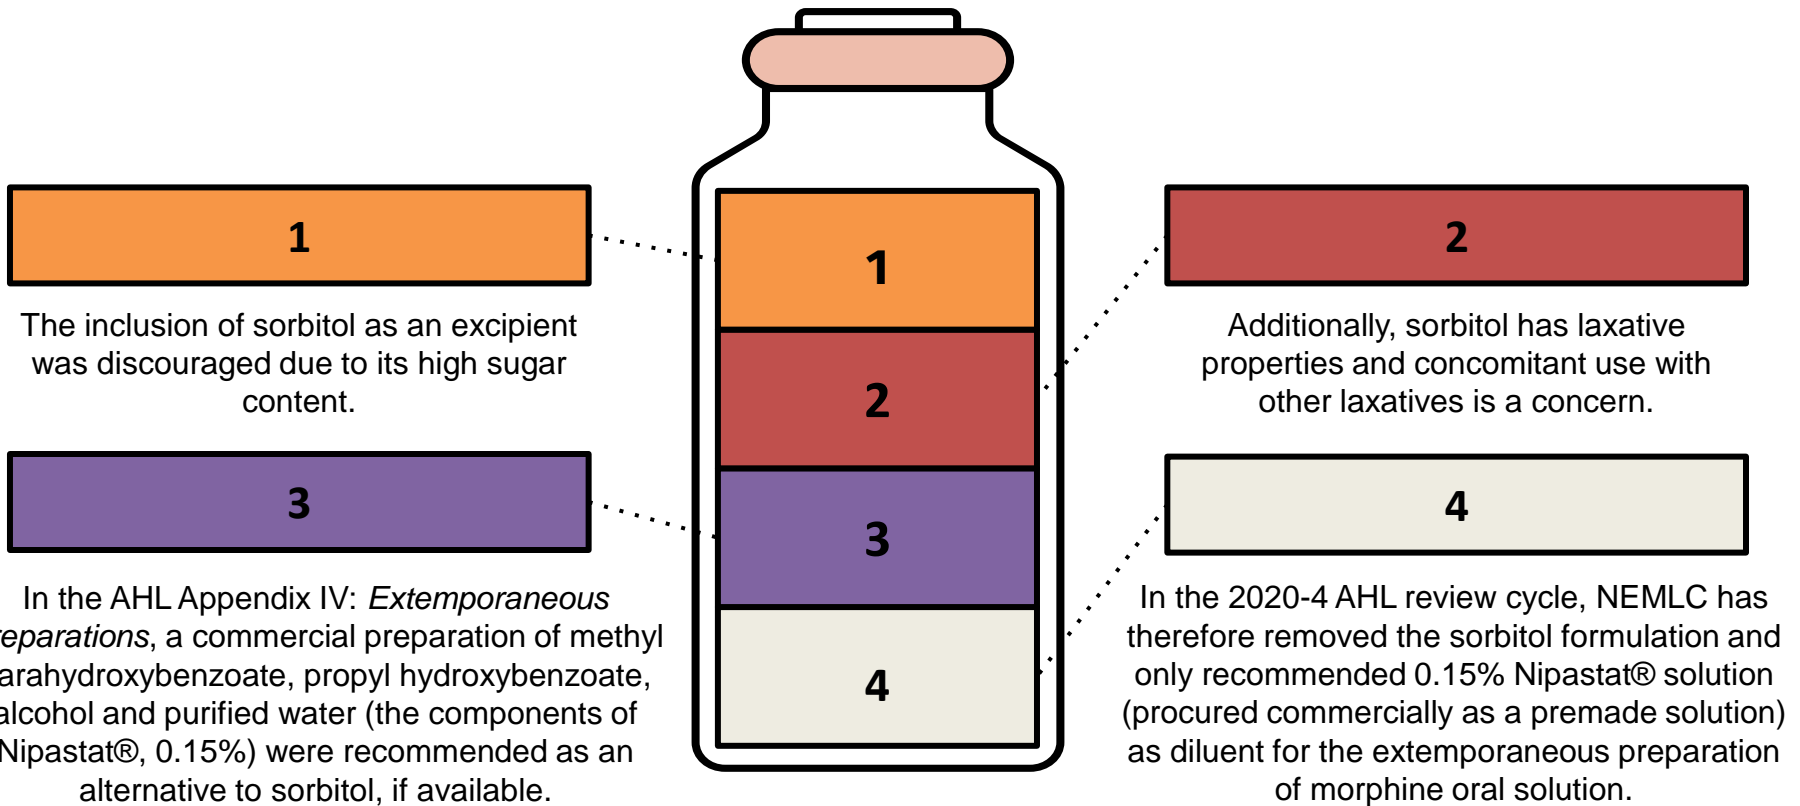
1

The inclusion of sorbitol as an excipient was discouraged due to its high sugar content.

3

In the AHL Appendix IV: *Extemporaneous* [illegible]*reparations*, a commercial preparation of methyl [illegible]arahydroxybenzoate, propyl hydroxybenzoate, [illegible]lcohol and purified water (the components of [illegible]Nipastat®, 0.15%) were recommended as an alternative to sorbitol, if available.

1

2

3

4

2

Additionally, sorbitol has laxative properties and concomitant use with other laxatives is a concern.

4

In the 2020-4 AHL review cycle, NEMLC has therefore removed the sorbitol formulation and only recommended 0.15% Nipastat® solution (procured commercially as a premade solution) as diluent for the extemporaneous preparation of morphine oral solution.